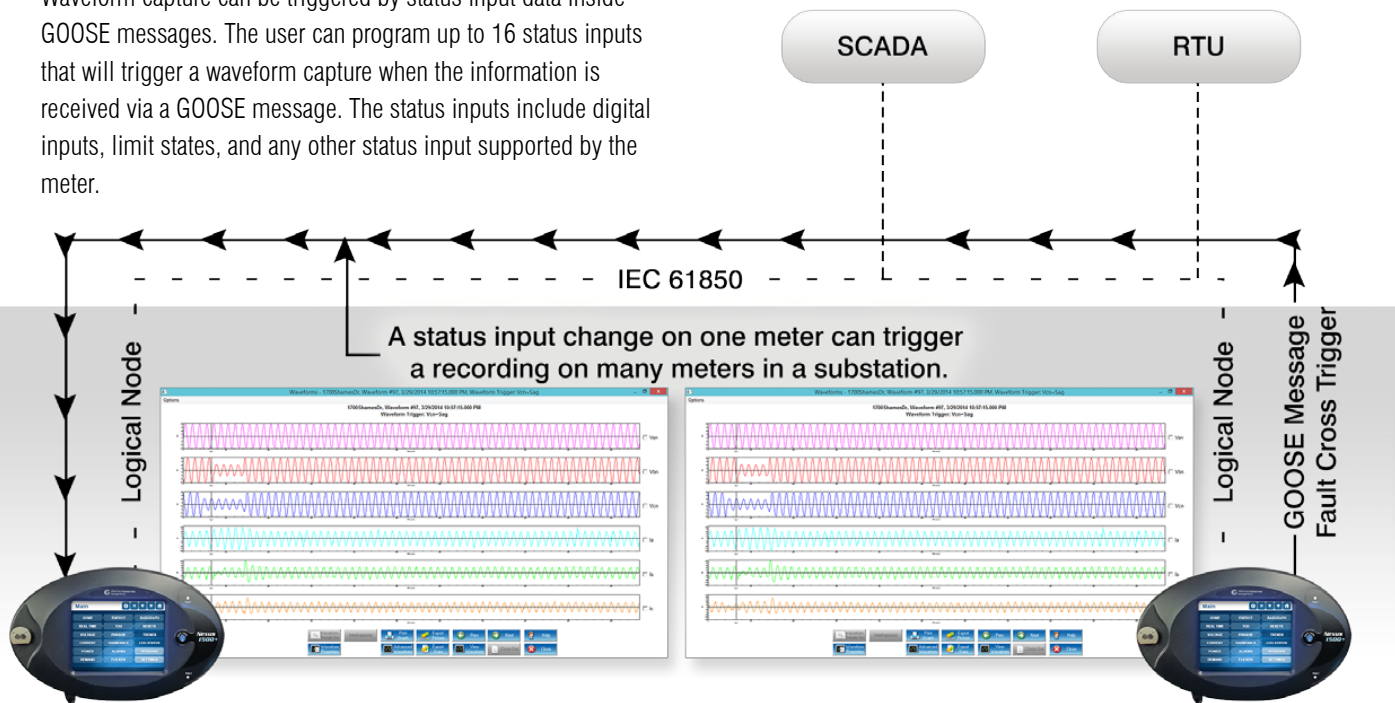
Waveform capture can be triggered by status input data inside GOOSE messages. The user can program up to 16 status inputs that will trigger a waveform capture when the information is received via a GOOSE message. The status inputs include digital inputs, limit states, and any other status input supported by the meter.

SCADA

RTU

IEC 61850

A status input change on one meter can trigger a recording on many meters in a substation.

Logical Node

Logical Node

GOOSE Message
Fault Cross Trigger

Waveforms - 1700ShamesDr, Waveform #97, 3/29/2014 10:57:15.000 PM, Waveform Trigger: Vcn-Sag

Options

1700ShamesDr, Waveform #97, 3/29/2014 10:57:15.000 PM
Waveform Trigger: Vcn-Sag

Van

Vbn

Vcn

Ia

Ib

Ic

Print

Export

Prev

Next

Help

Advanced

Close

Waveforms - 1700ShamesDr, Waveform #97, 3/29/2014 10:57:15.000 PM, Waveform Trigger: Vcn-Sag

Options

1700ShamesDr, Waveform #97, 3/29/2014 10:57:15.000 PM
Waveform Trigger: Vcn-Sag

Van

Vbn

Vcn

Ia

Ib

Ic

Print

Export

Prev

Next

Help

Advanced

Close

Main

Nexus 1500+

Main

Nexus 1500+